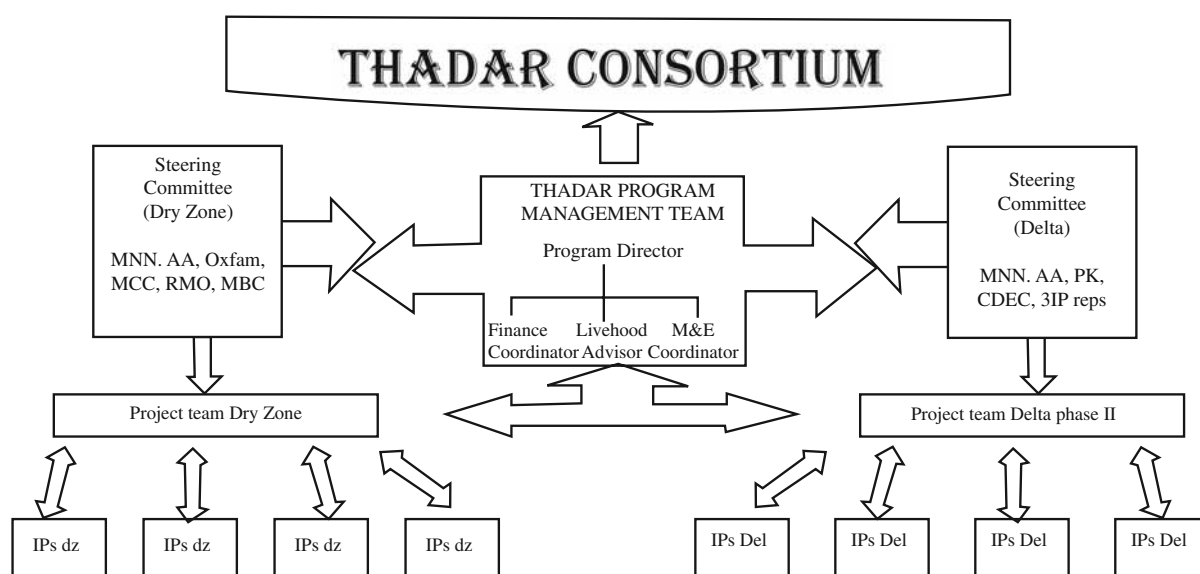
THADAR CONSORTIUM

Steering Committee (Dry Zone)

MNN. AA, Oxfam, MCC, RMO, MBC

THADAR PROGRAM MANAGEMENT TEAM

Program Director

Finance Coordinator

Livehood Advisor

M&E Coordinator

Steering Committee (Delta)

MNN. AA, PK, CDEC, 3IP reps

Project team Dry Zone

Project team Delta phase II

IPs dz

IPs dz

IPs dz

IPs dz

IPs Del

IPs Del

IPs Del

IPs Del